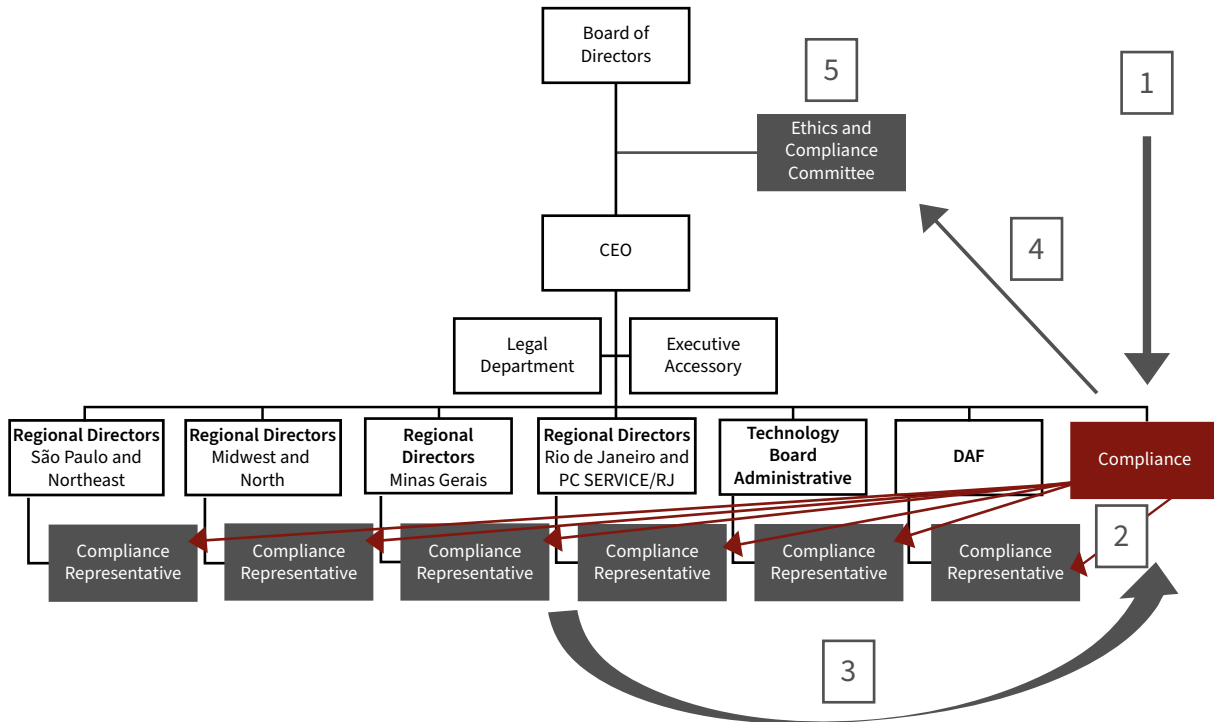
Board of Directors

5

1

Ethics and Compliance Committee

CEO

4

Legal Department

Executive Accessory

**Regional Directors** São Paulo and Northeast

**Regional Directors** Midwest and North

**Regional Directors** Minas Gerais

**Regional Directors** Rio de Janeiro and PC SERVICE/RJ

**Technology Board Administrative**

**DAF**

Compliance

Compliance Representative

Compliance Representative

Compliance Representative

Compliance Representative

Compliance Representative

Compliance Representative

2

3